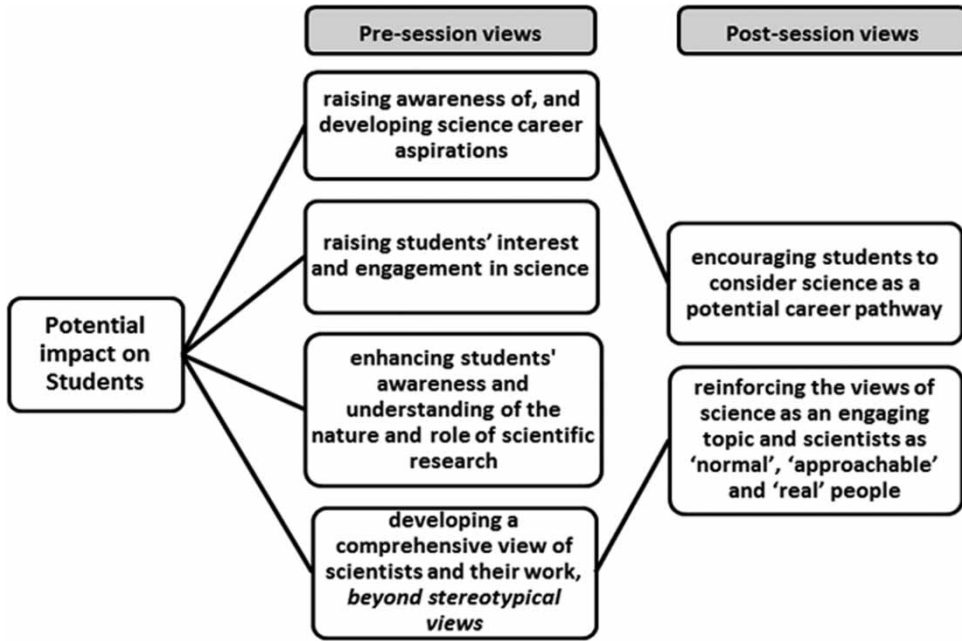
Pre-session views

Post-session views

Potential impact on Students

raising awareness of, and developing science career aspirations

raising students' interest and engagement in science

enhancing students' awareness and understanding of the nature and role of scientific research

developing a comprehensive view of scientists and their work, *beyond stereotypical views*

encouraging students to consider science as a potential career pathway

reinforcing the views of science as an engaging topic and scientists as 'normal', 'approachable' and 'real' people